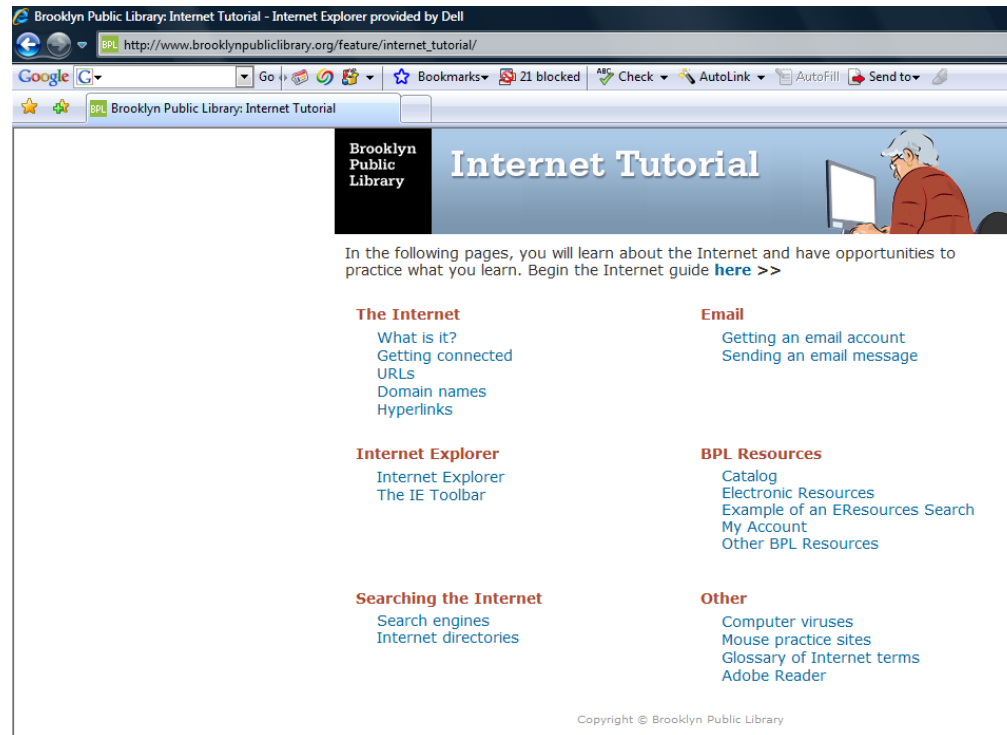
Brooklyn Public Library: Internet Tutorial - Internet Explorer provided by Dell

BPL http://www.brooklynpubliclibrary.org/feature/internet_tutorial/

Google G Go Bookmarks 21 blocked Check AutoLink AutoFill Send to

BPL Brooklyn Public Library: Internet Tutorial

Brooklyn Public Library

Internet Tutorial

In the following pages, you will learn about the Internet and have opportunities to practice what you learn. Begin the Internet guide **here** >>

The Internet
What is it?
Getting connected
URLs
Domain names
Hyperlinks

Email
Getting an email account
Sending an email message

Internet Explorer
Internet Explorer
The IE Toolbar

BPL Resources
Catalog
Electronic Resources
Example of an EResources Search
My Account
Other BPL Resources

Searching the Internet
Search engines
Internet directories

Other
Computer viruses
Mouse practice sites
Glossary of Internet terms
Adobe Reader

Copyright © Brooklyn Public Library